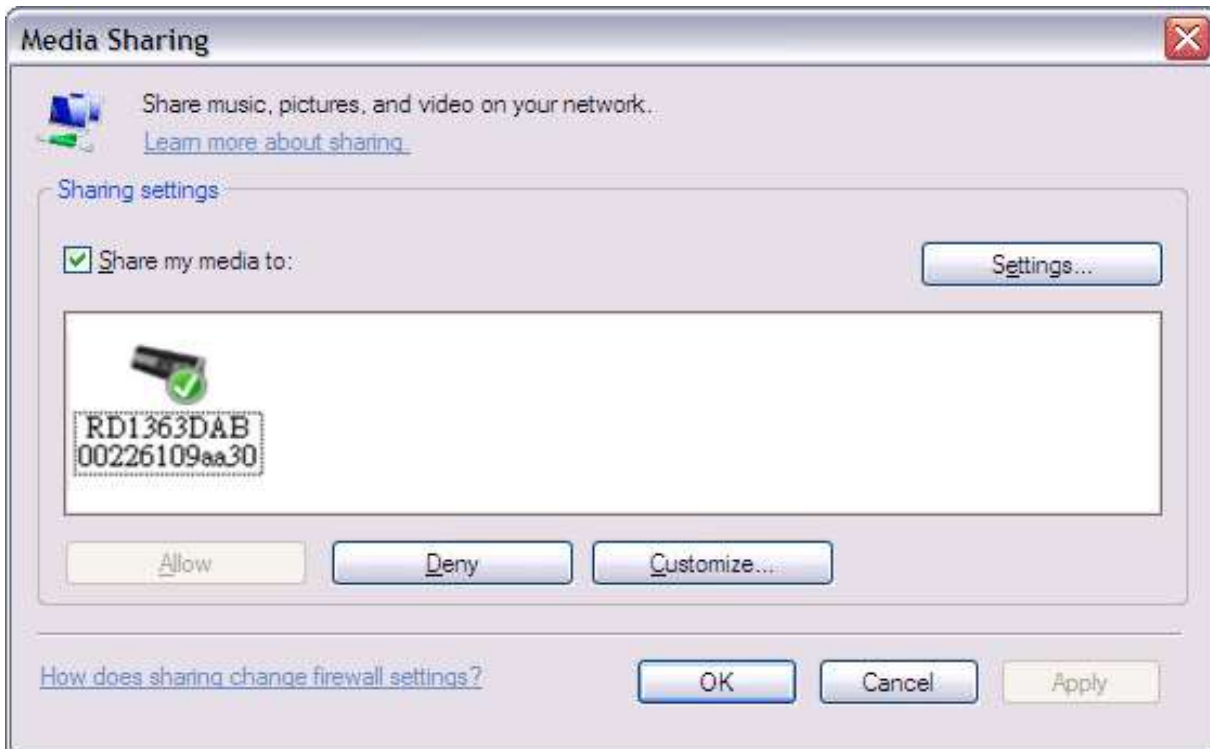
Media Sharing

Share music, pictures, and video on your network.
Learn more about sharing.

Sharing settings

Share my media to:

Settings...

RD1363DAB
00226109aa30

Allow

Deny

Customize...

How does sharing change firewall settings?

OK

Cancel

Apply